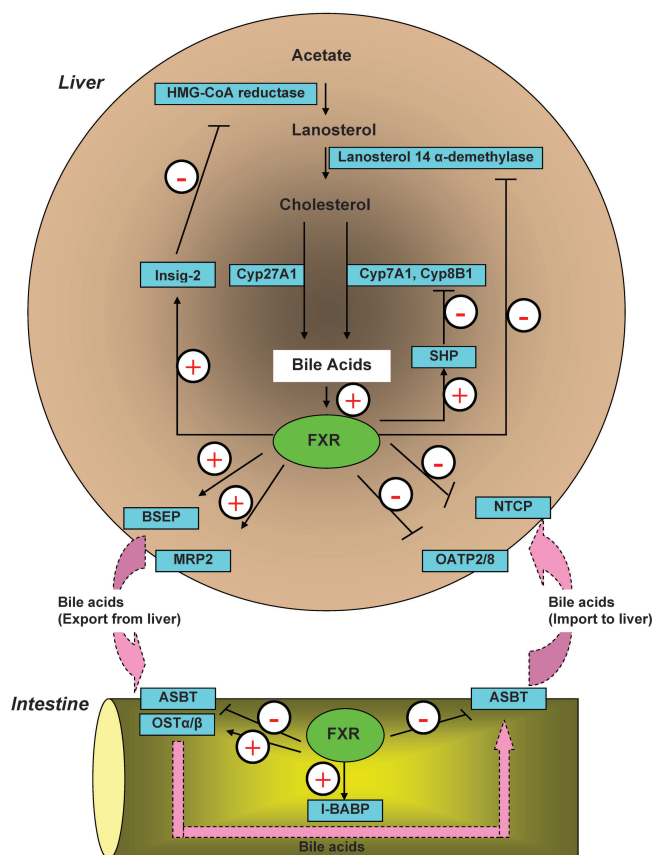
Liver

Acetate

HMG-CoA reductase

Lanosterol

Lanosterol 14 α-demethylase

-

Cholesterol

Insig-2

Cyp27A1

Cyp7A1, Cyp8B1

-

-

+

Bile Acids

SHP

+

+

FXR

+

-

+

-

BSEP

NTCP

MRP2

OATP2/8

Bile acids (Export from liver)

Bile acids (Import to liver)

Intestine

ASBT

OSTα/β

-

FXR

-

ASBT

+

+

I-BABP

Bile acids